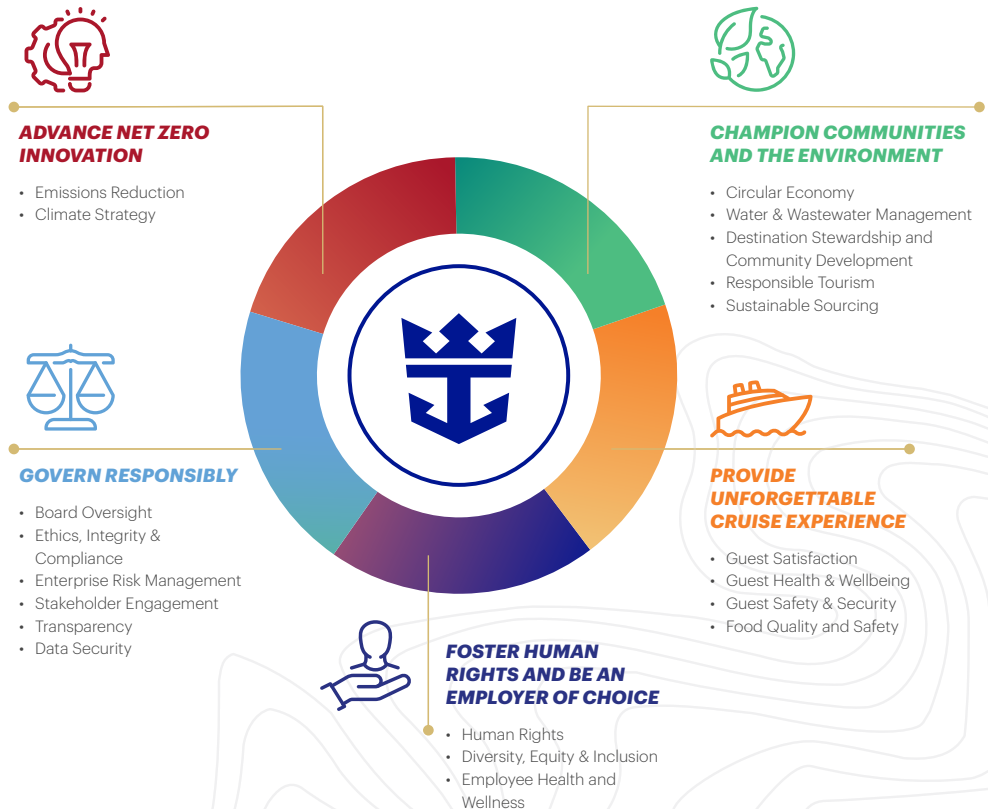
ADVANCE NET ZERO INNOVATION

• Emissions Reduction
• Climate Strategy

CHAMPION COMMUNITIES AND THE ENVIRONMENT

• Circular Economy
• Water & Wastewater Management
• Destination Stewardship and Community Development
• Responsible Tourism
• Sustainable Sourcing

GOVERN RESPONSIBLY

• Board Oversight
• Ethics, Integrity & Compliance
• Enterprise Risk Management
• Stakeholder Engagement
• Transparency
• Data Security

PROVIDE UNFORGETTABLE CRUISE EXPERIENCE

• Guest Satisfaction
• Guest Health & Wellbeing
• Guest Safety & Security
• Food Quality and Safety

FOSTER HUMAN RIGHTS AND BE AN EMPLOYER OF CHOICE

• Human Rights
• Diversity, Equity & Inclusion
• Employee Health and Wellness